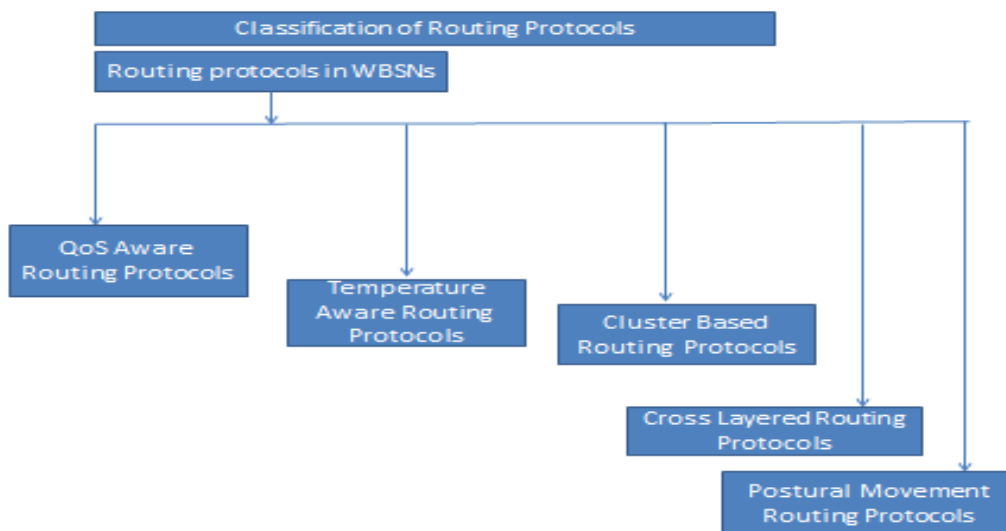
Classification of Routing Protocols

Routing protocols in WBSNs

QoS Aware Routing Protocols

Temperature Aware Routing Protocols

Cluster Based Routing Protocols

Cross Layered Routing Protocols

Postural Movement Routing Protocols